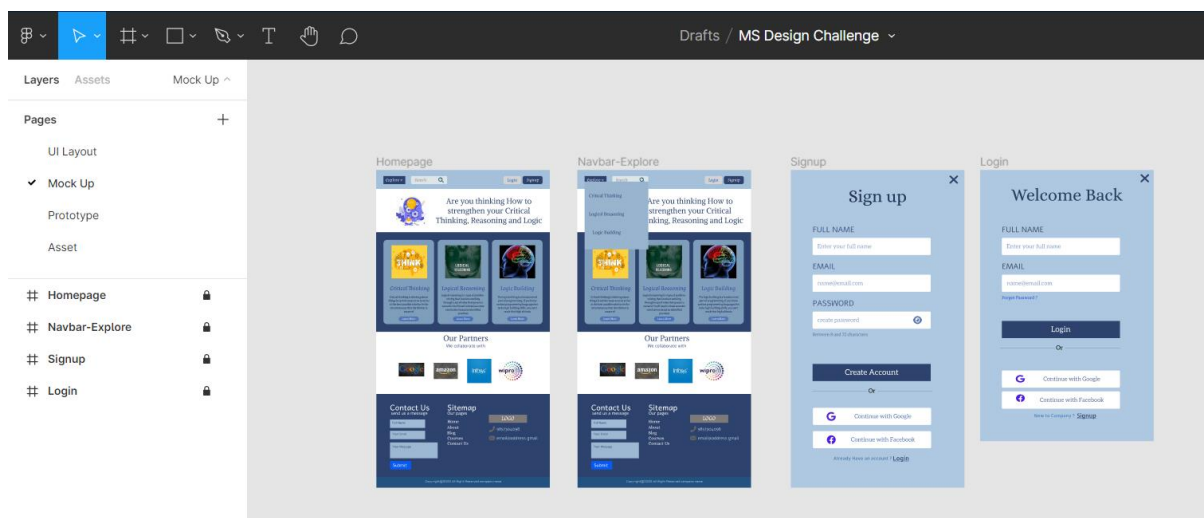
Drafts / MS Design Challenge

Layers Assets Mock Up

Pages

UI Layout

Mock Up

Prototype

Asset

Homepage

Navbar-Explore

Signup

Login

Homepage

Explore Search Login Signup

Are you thinking How to strengthen your Critical Thinking, Reasoning and Logic

Critical Thinking

Logical Reasoning

Logic Building

Our Partners

We collaborate with

Contact Us

Sitemap

Submit

Navbar-Explore

Critical Thinking

Logical Reasoning

Logic Building

Are you thinking How to strengthen your Critical Thinking, Reasoning and Logic

Our Partners

We collaborate with

Contact Us

Sitemap

Submit

Signup

Sign up

FULL NAME

Enter your full name

EMAIL

name@email.com

PASSWORD

create password

Create Account

Or

Continue with Google

Continue with Facebook

Already have an account ? Login

Login

Welcome Back

FULL NAME

Enter your full name

EMAIL

name@email.com

Forgot Password ?

Login

Or

Continue with Google

Continue with Facebook

New to Company ? Signup